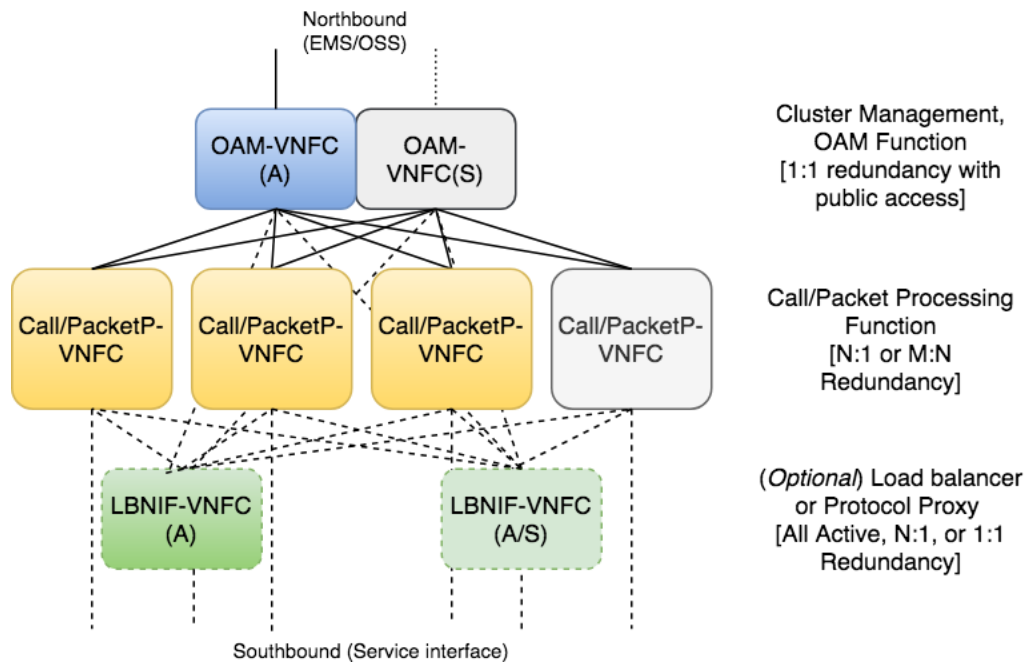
Northbound
(EMS/OSS)

OAM-VNFC
(A)

OAM-
VNFC(S)

Cluster Management, OAM Function
[1:1 redundancy with public access]

Call/PacketP-
VNFC

Call/PacketP-
VNFC

Call/PacketP-
VNFC

Call/PacketP-
VNFC

Call/Packet Processing Function
[N:1 or M:N Redundancy]

LBNIF-VNFC
(A)

LBNIF-VNFC
(A/S)

(*Optional*) Load balancer or Protocol Proxy
[All Active, N:1, or 1:1 Redundancy]

Southbound (Service interface)